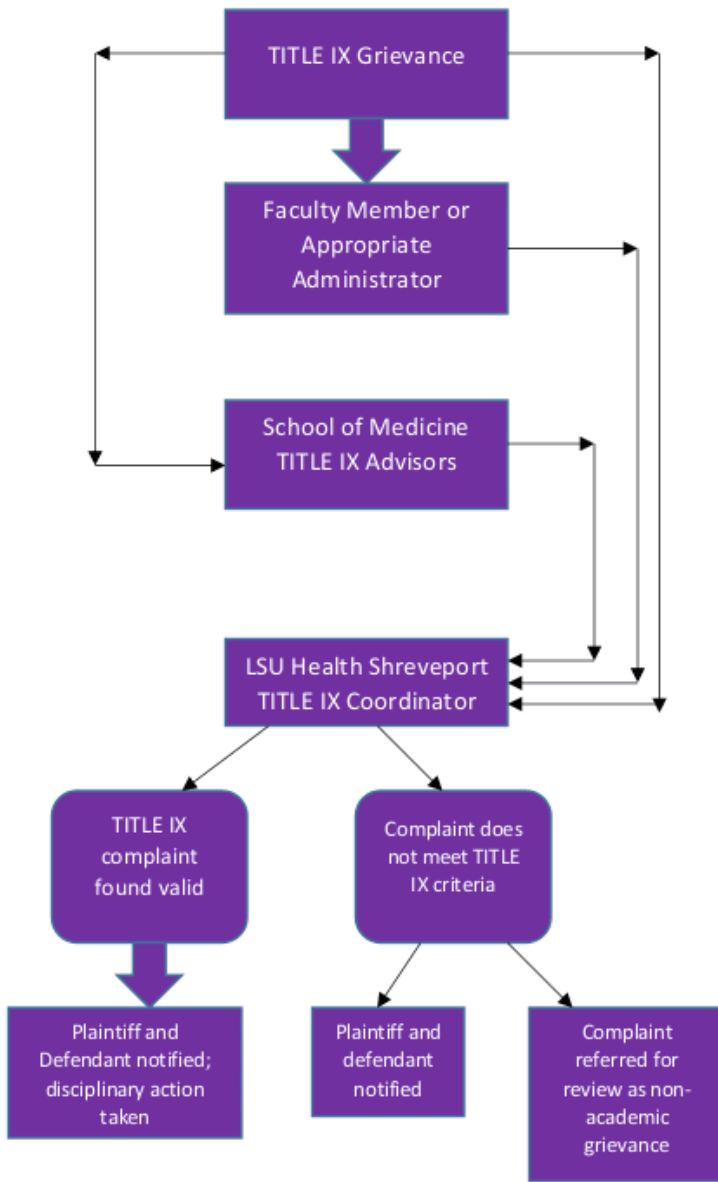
TITLE IX Grievance

Faculty Member or Appropriate Administrator

School of Medicine TITLE IX Advisors

LSU Health Shreveport TITLE IX Coordinator

TITLE IX complaint found valid

Complaint does not meet TITLE IX criteria

Plaintiff and Defendant notified; disciplinary action taken

Plaintiff and defendant notified

Complaint referred for review as non-academic grievance